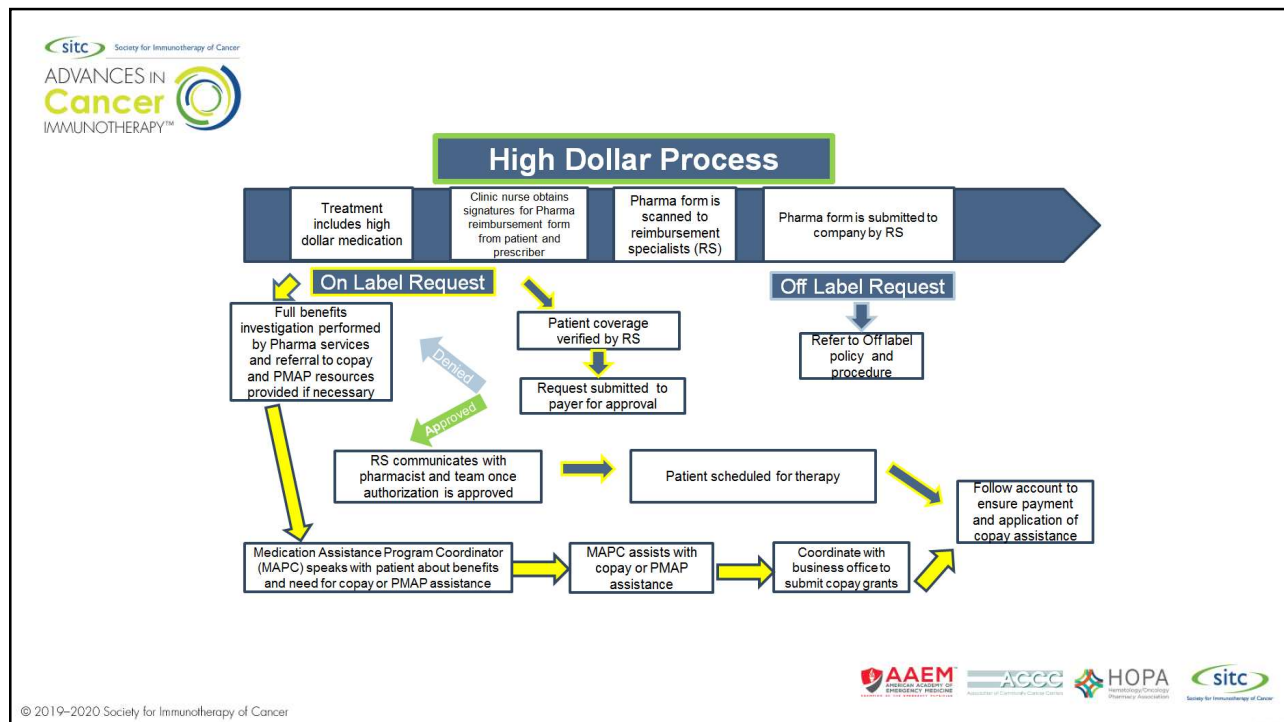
sitc Society for Immunotherapy of Cancer
ADVANCES IN Cancer IMMUNOTHERAPY™

High Dollar Process

Treatment includes high dollar medication

Clinic nurse obtains signatures for Pharma reimbursement form from patient and prescriber

Pharma form is scanned to reimbursement specialists (RS)

Pharma form is submitted to company by RS

On Label Request

Off Label Request

Full benefits investigation performed by Pharma services and referral to copay and PMAP resources provided if necessary

Patient coverage verified by RS

Request submitted to payer for approval

Refer to Off label policy and procedure

Denied

Approved

RS communicates with pharmacist and team once authorization is approved

Patient scheduled for therapy

Follow account to ensure payment and application of copay assistance

Medication Assistance Program Coordinator (MAPC) speaks with patient about benefits and need for copay or PMAP assistance

MAPC assists with copay or PMAP assistance

Coordinate with business office to submit copay grants

AAEM AMERICAN ACADEMY OF EMERGENCY MEDICINE
ACCC Association of Community Cancer Centers
HOPA Hematology/Oncology Pharmacy Association
sitc Society for Immunotherapy of Cancer

© 2019–2020 Society for Immunotherapy of Cancer